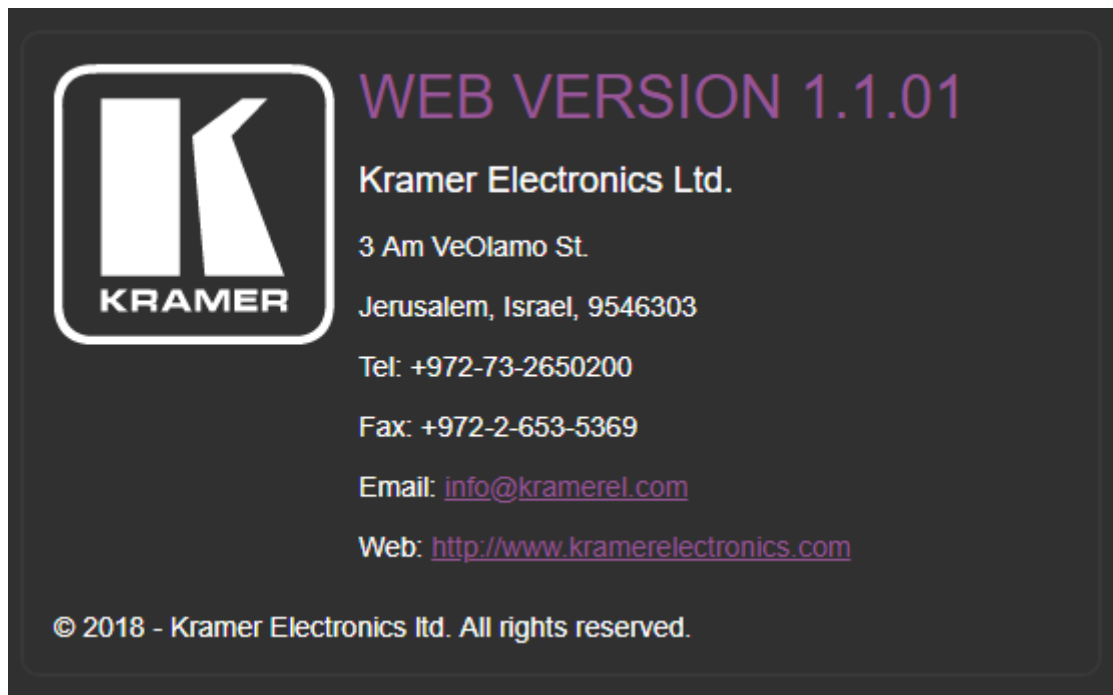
KRAMER

WEB VERSION 1.1.01

Kramer Electronics Ltd.

3 Am VeOlamo St.

Jerusalem, Israel, 9546303

Tel: +972-73-2650200

Fax: +972-2-653-5369

Email: info@kramerel.com

Web: http://www.kramerelectronics.com

© 2018 - Kramer Electronics ltd. All rights reserved.